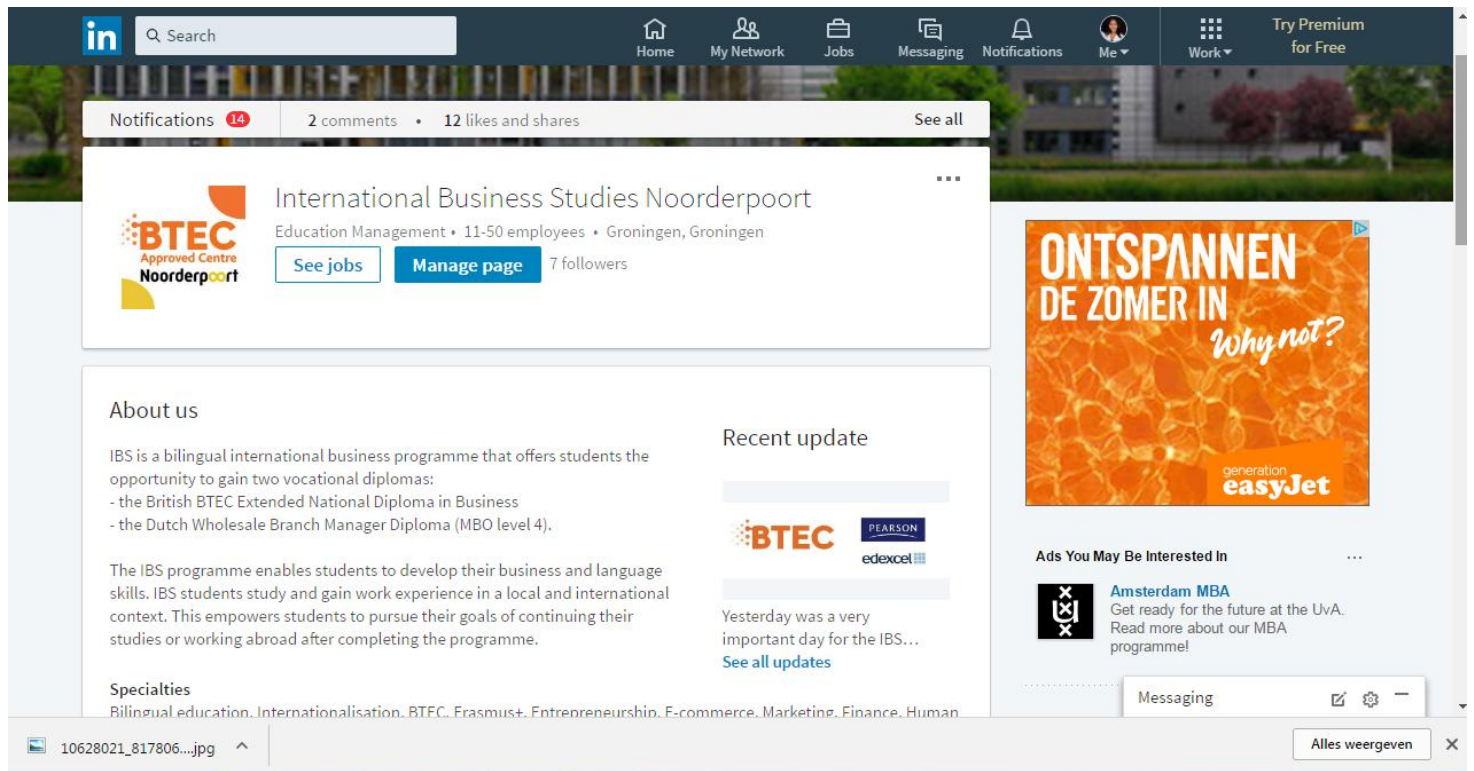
in Search

Home My Network Jobs Messaging Notifications Me Work Try Premium for Free

Notifications 14 2 comments • 12 likes and shares See all

BTEC Approved Centre Noorderpoort

International Business Studies Noorderpoort

Education Management • 11-50 employees • Groningen, Groningen

See jobs Manage page 7 followers

ONTSPANNEN DE ZOMER IN Why not?

generation easyJet

About us

IBS is a bilingual international business programme that offers students the opportunity to gain two vocational diplomas:
- the British BTEC Extended National Diploma in Business
- the Dutch Wholesale Branch Manager Diploma (MBO level 4).

The IBS programme enables students to develop their business and language skills. IBS students study and gain work experience in a local and international context. This empowers students to pursue their goals of continuing their studies or working abroad after completing the programme.

Specialties

Bilingual education, Internationalisation, BTEC, Erasmus+, Entrepreneurship, E-commerce, Marketing, Finance, Human

Recent update

BTEC PEARSON edexcel

Yesterday was a very important day for the IBS…

See all updates

Ads You May Be Interested In

Amsterdam MBA

Get ready for the future at the UvA. Read more about our MBA programme!

Messaging

10628021_817806....jpg

Alles weergeven